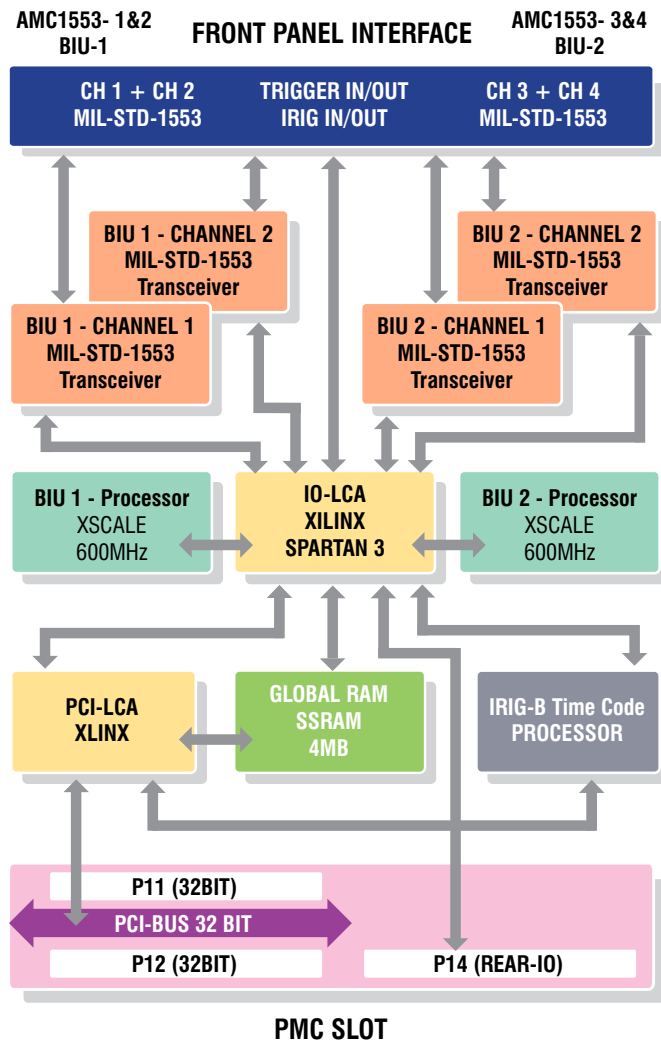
AMC1553- 1&2
BIU-1

FRONT PANEL INTERFACE

AMC1553- 3&4
BIU-2

CH 1 + CH 2
MIL-STD-1553

TRIGGER IN/OUT
IRIG IN/OUT

CH 3 + CH 4
MIL-STD-1553

BIU 1 - CHANNEL 2
MIL-STD-1553
Transceiver

BIU 2 - CHANNEL 2
MIL-STD-1553
Transceiver

BIU 1 - CHANNEL 1
MIL-STD-1553
Transceiver

BIU 2 - CHANNEL 1
MIL-STD-1553
Transceiver

BIU 1 - Processor
XSCALE
600MHz

IO-LCA
XILINX
SPARTAN 3

BIU 2 - Processor
XSCALE
600MHz

PCI-LCA
XLINX

GLOBAL RAM
SSRAM
4MB

IRIG-B Time Code
PROCESSOR

P11 (32BIT)

PCI-BUS 32 BIT

P12 (32BIT)

P14 (REAR-IO)

PMC SLOT